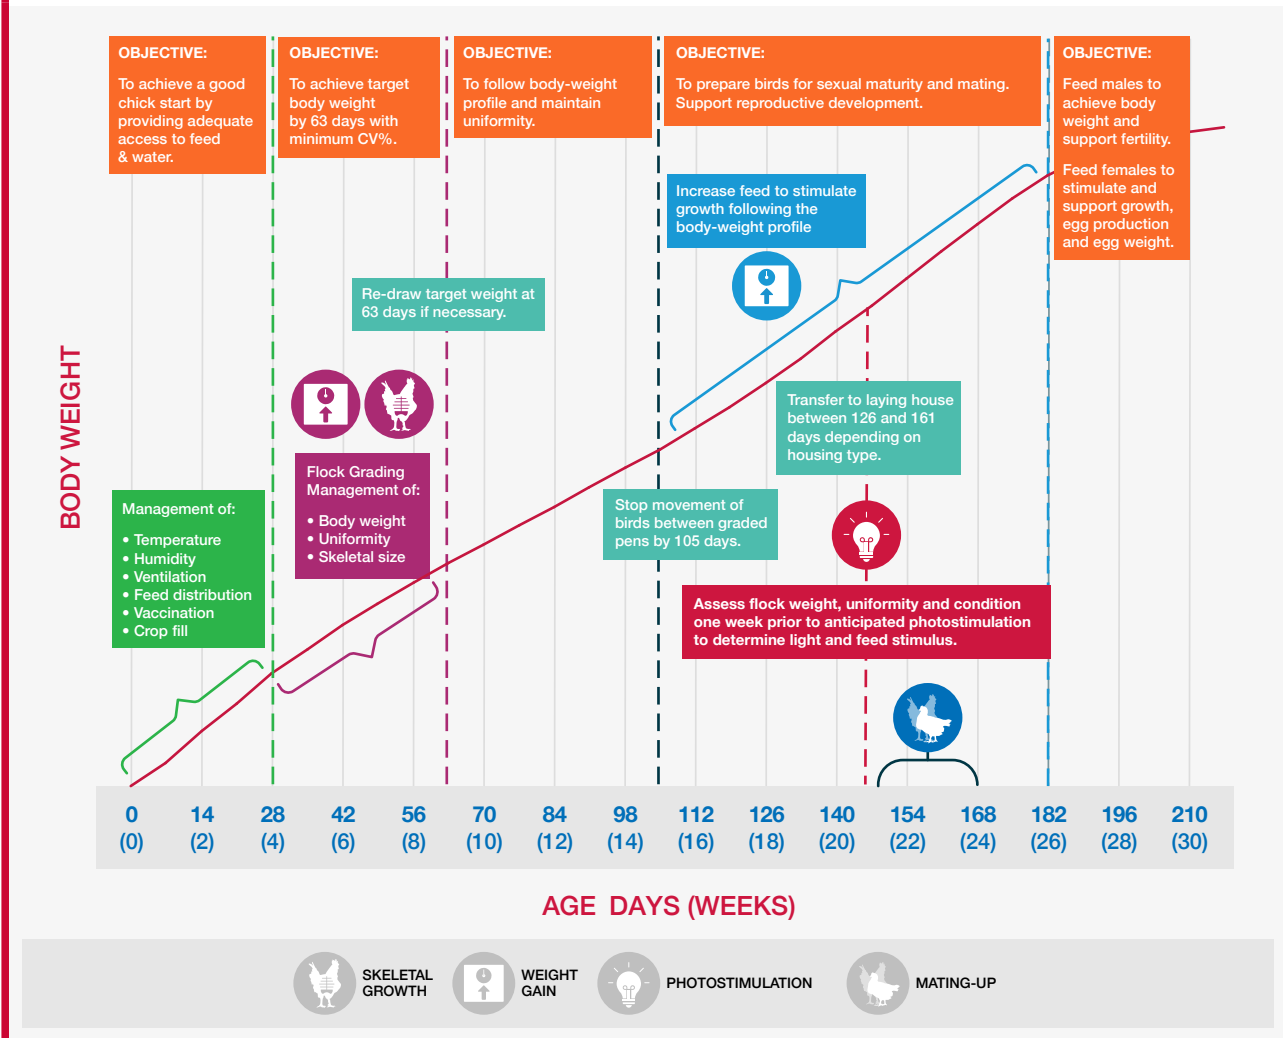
OBJECTIVE:
To achieve a good chick start by providing adequate access to feed & water.

OBJECTIVE:
To achieve target body weight by 63 days with minimum CV%.

OBJECTIVE:
To follow body-weight profile and maintain uniformity.

OBJECTIVE:
To prepare birds for sexual maturity and mating. Support reproductive development.

OBJECTIVE:
Feed males to achieve body weight and support fertility.
Feed females to stimulate and support growth, egg production and egg weight.

Increase feed to stimulate growth following the body-weight profile

Re-draw target weight at 63 days if necessary.

Transfer to laying house between 126 and 161 days depending on housing type.

BODY WEIGHT

Flock Grading Management of:
• Body weight
• Uniformity
• Skeletal size

Management of:
• Temperature
• Humidity
• Ventilation
• Feed distribution
• Vaccination
• Crop fill

Stop movement of birds between graded pens by 105 days.

Assess flock weight, uniformity and condition one week prior to anticipated photostimulation to determine light and feed stimulus.

| 0 | 14 | 28 | 42 | 56 | 70 | 84 | 98 | 112 | 126 | 140 | 154 | 168 | 182 | 196 | 210 |
|---|---|---|---|---|---|---|---|---|---|---|---|---|---|---|---|
| (0) | (2) | (4) | (6) | (8) | (10) | (12) | (14) | (16) | (18) | (20) | (22) | (24) | (26) | (28) | (30) |

AGE DAYS (WEEKS)

SKELETAL GROWTH
WEIGHT GAIN
PHOTOSTIMULATION
MATING-UP